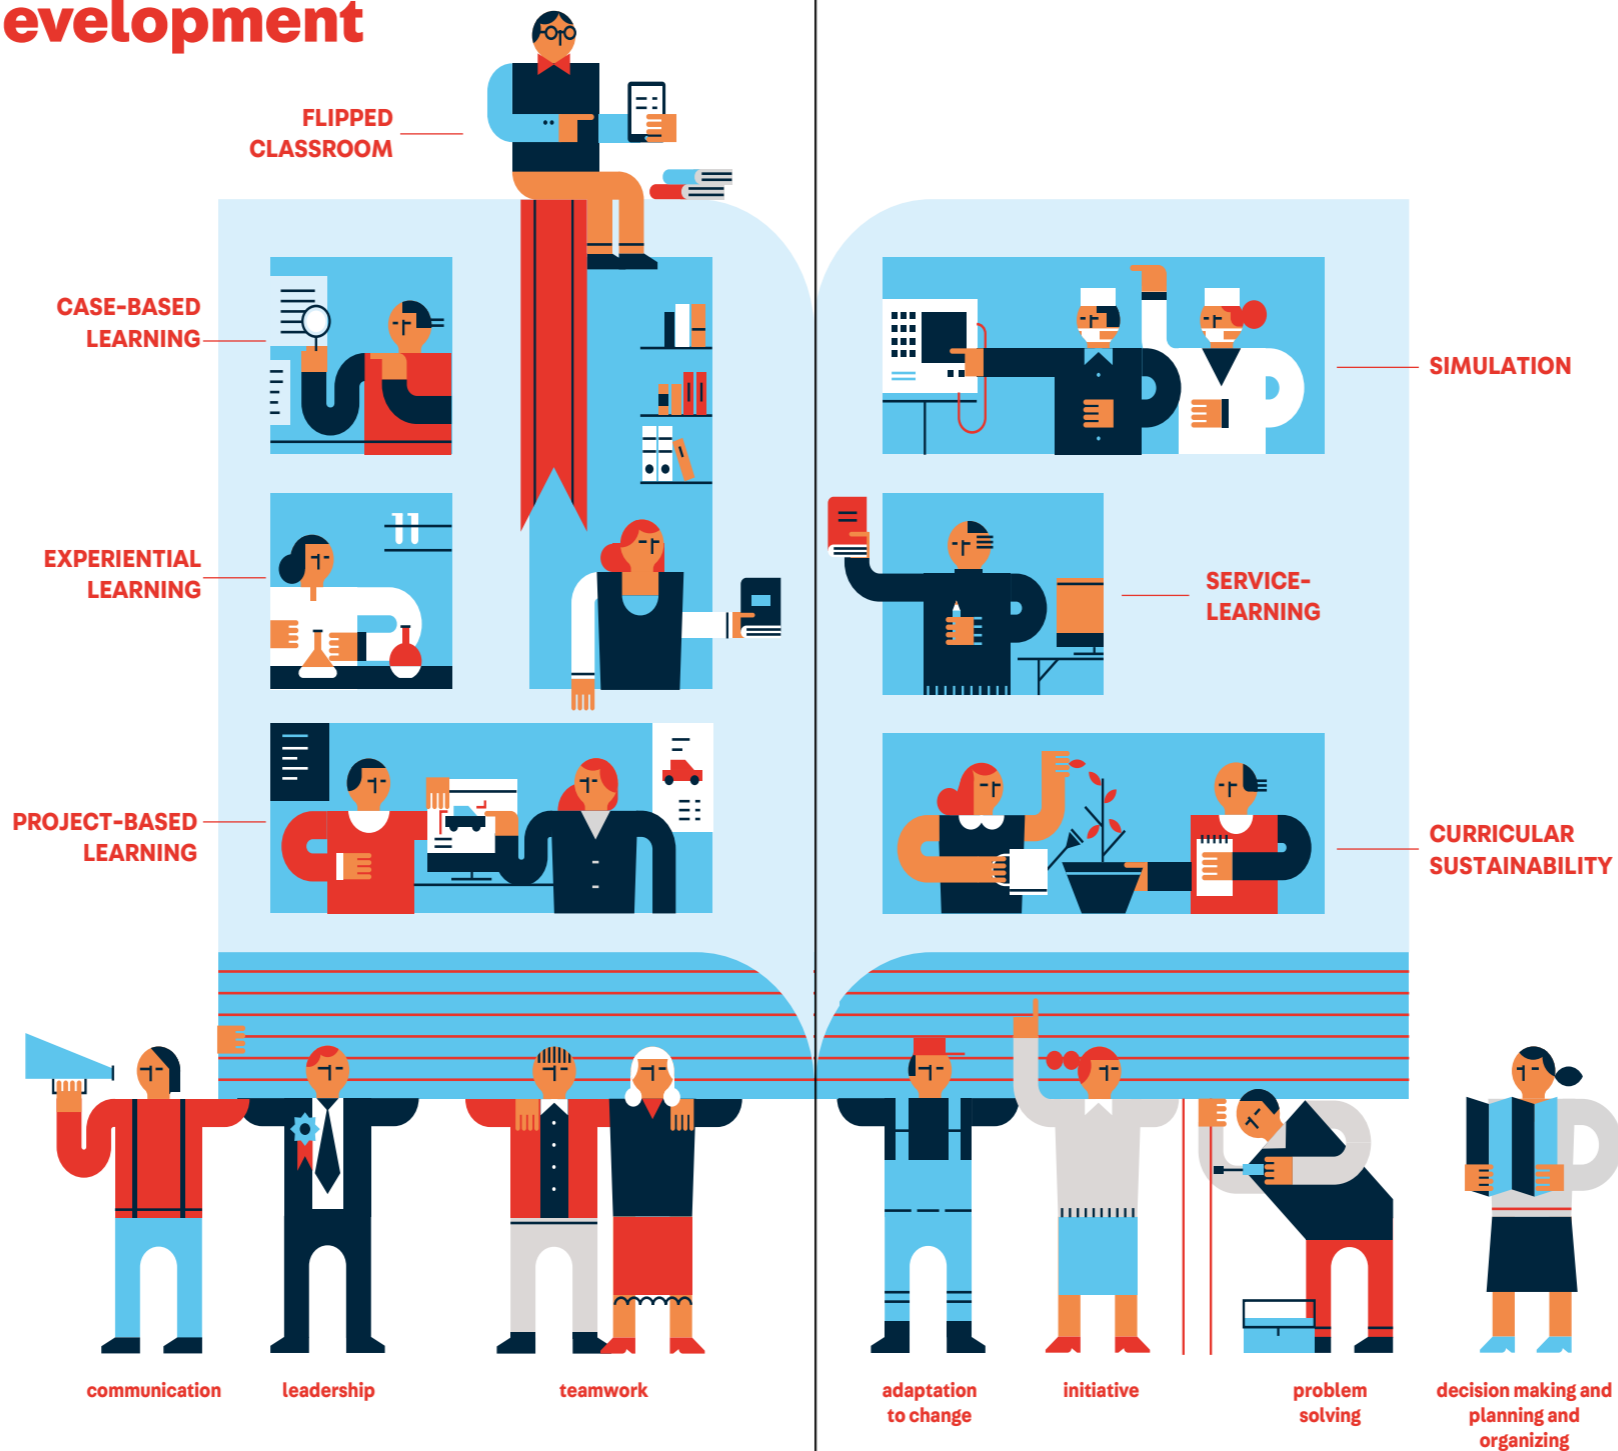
evelopment

FLIPPED CLASSROOM

CASE-BASED LEARNING

EXPERIENTIAL LEARNING

PROJECT-BASED LEARNING

SIMULATION

SERVICE-LEARNING

CURRICULAR SUSTAINABILITY

communication

leadership

teamwork

adaptation to change

initiative

problem solving

decision making and planning and organizing